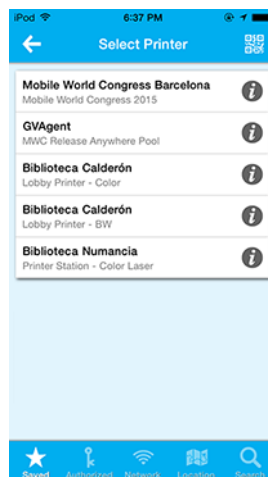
iPod 6:37 PM

Select Printer

Mobile World Congress Barcelona
Mobile World Congress 2015

GVAgent
MWC Release Anywhere Pool

Biblioteca Calderón
Lobby Printer - Color

Biblioteca Calderón
Lobby Printer - BW

Biblioteca Numancia
Printer Station - Color Laser

Saved Authorized Network Location Search